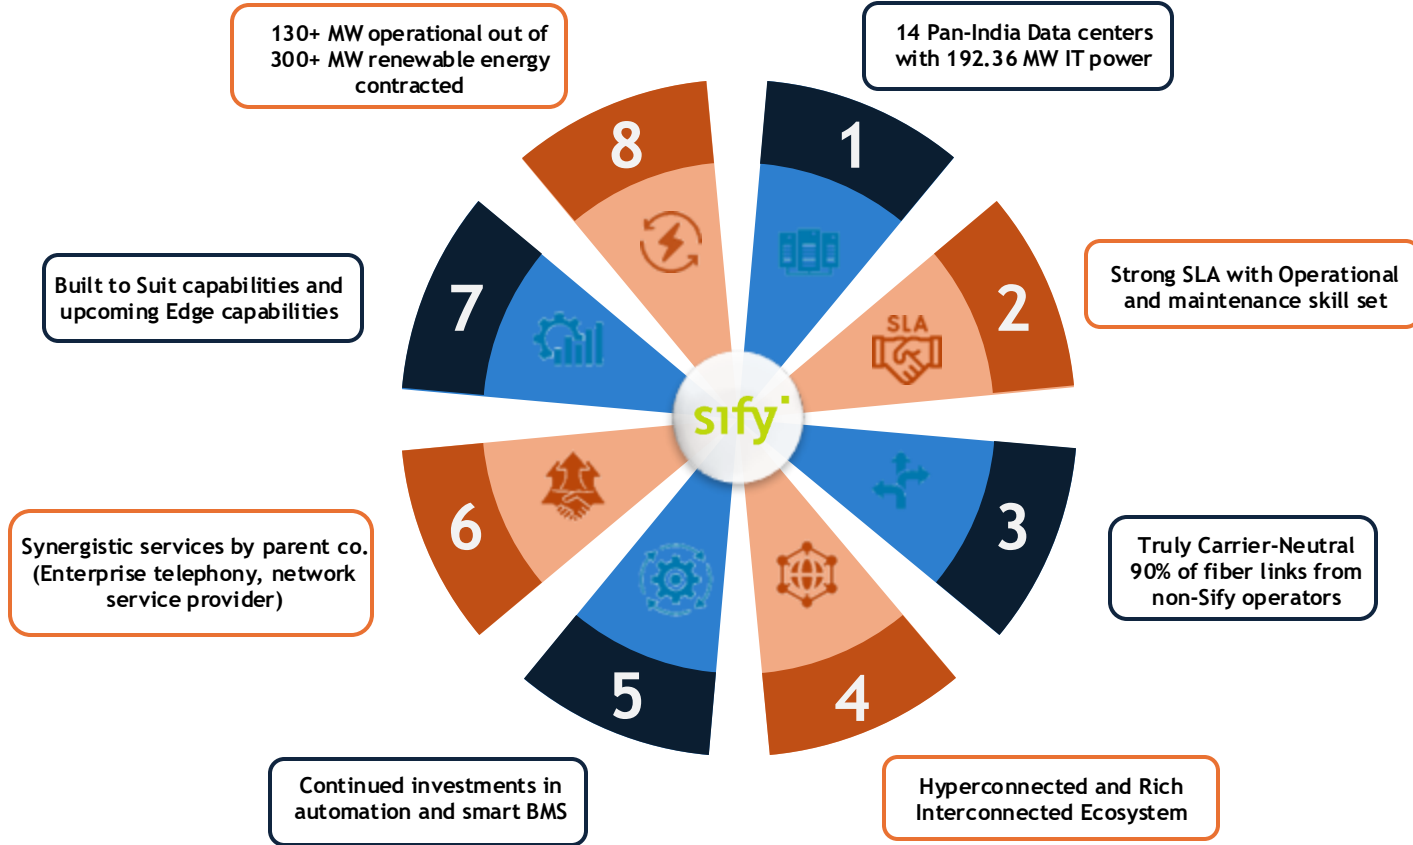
130+ MW operational out of 300+ MW renewable energy contracted

14 Pan-India Data centers with 192.36 MW IT power

8

1

Built to Suit capabilities and upcoming Edge capabilities

7

SLA

Strong SLA with Operational and maintenance skill set

2

sify

6

3

Synergistic services by parent co. (Enterprise telephony, network service provider)

Truly Carrier-Neutral 90% of fiber links from non-Sify operators

5

4

Continued investments in automation and smart BMS

Hyperconnected and Rich Interconnected Ecosystem